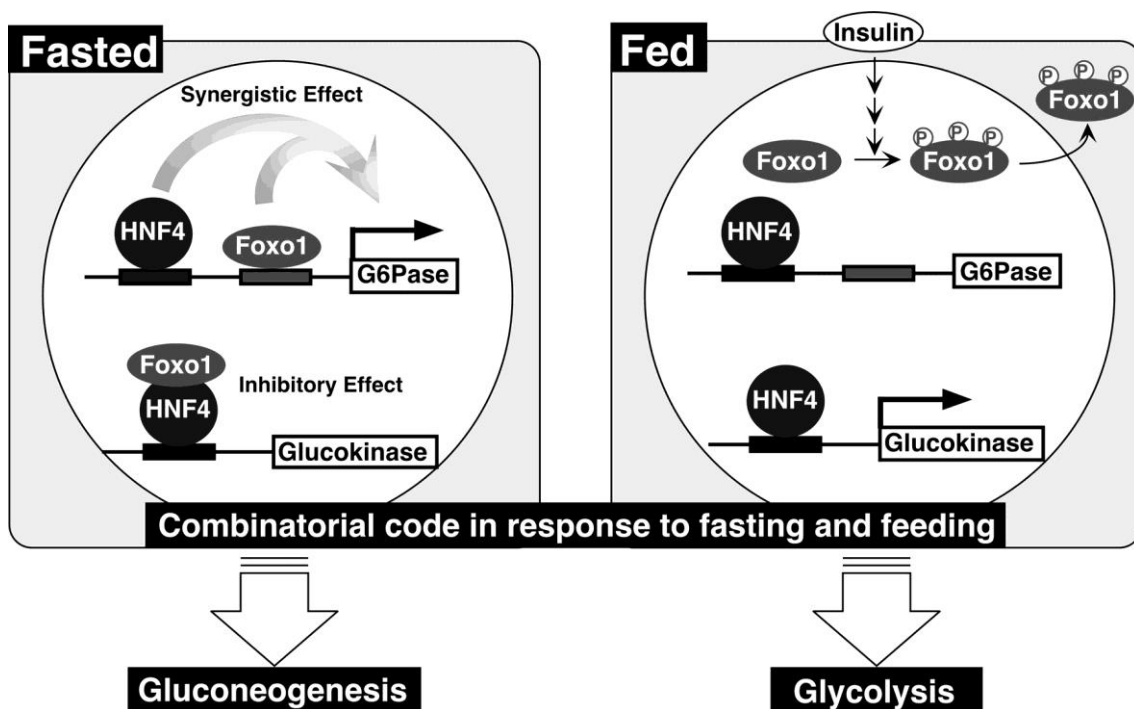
Fasted

Synergistic Effect

HNF4

Foxo1

G6Pase

Foxo1

Inhibitory Effect

HNF4

Glucokinase

Fed

Insulin

P P P

Foxo1

Foxo1

P P P

Foxo1

HNF4

G6Pase

HNF4

Glucokinase

Combinatorial code in response to fasting and feeding

Gluconeogenesis

Glycolysis